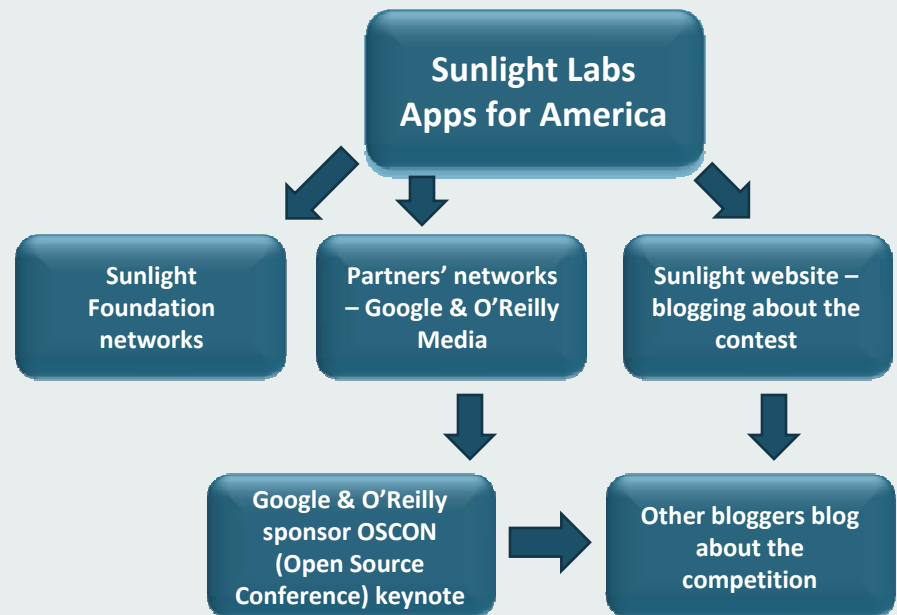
Sunlight Labs Apps for America

Sunlight Foundation networks

Partners' networks – Google & O'Reilly Media

Sunlight website – blogging about the contest

Google & O'Reilly sponsor OSCON (Open Source Conference) keynote

Other bloggers blog about the competition